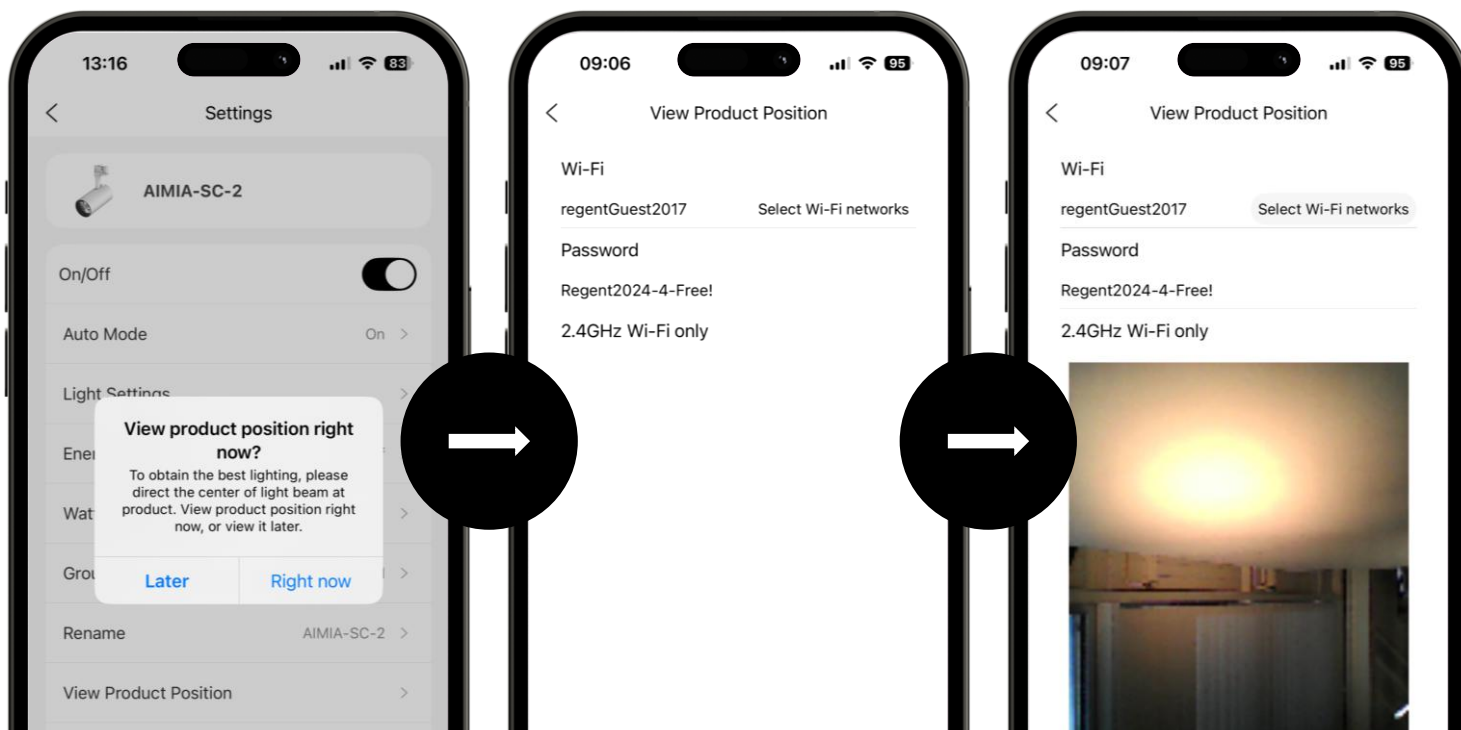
13:16 83

Settings

AIMIA-SC-2

On/Off

Auto Mode On >

Light Settings >

Ener

Wat >

Grou >

View product position right now?

To obtain the best lighting, please direct the center of light beam at product. View product position right now, or view it later.

Later Right now

Rename AIMIA-SC-2 >

View Product Position >

09:06 95

View Product Position

Wi-Fi

regentGuest2017 Select Wi-Fi networks

Password

Regent2024-4-Free!

2.4GHz Wi-Fi only

09:07 95

View Product Position

Wi-Fi

regentGuest2017 Select Wi-Fi networks

Password

Regent2024-4-Free!

2.4GHz Wi-Fi only